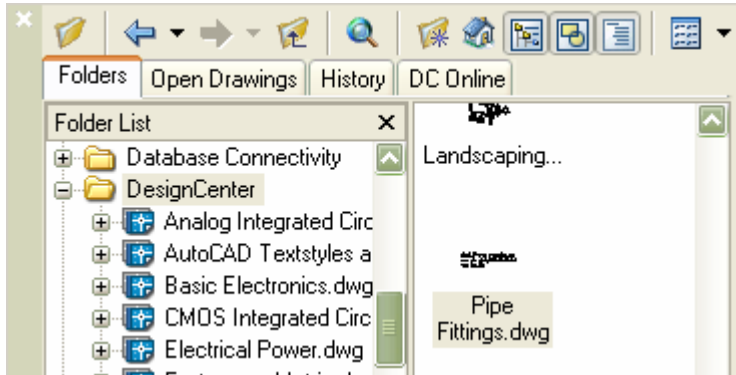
Folders | Open Drawings | History | DC Online

Folder List ×

Database Connectivity
DesignCenter
Analog Integrated Circ
AutoCAD Textstyles a
Basic Electronics.dwg
CMOS Integrated Circ
Electrical Power.dwg

Landscaping...

Pipe Fittings.dwg